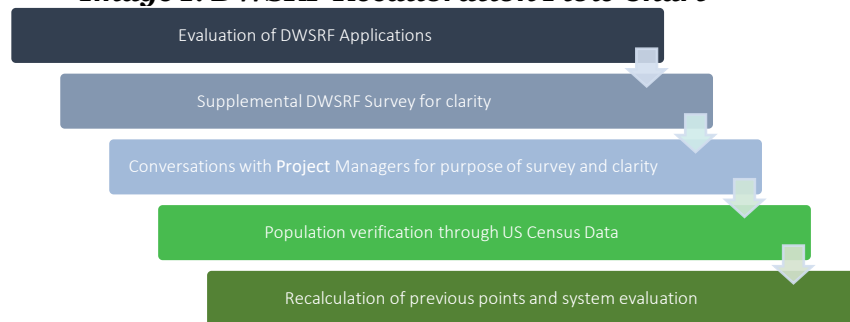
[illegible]

Evaluation of DWSRF Applications

Supplemental DWSRF Survey for clarity

Conversations with Project Managers for purpose of survey and clarity

Population verification through US Census Data

Recalculation of previous points and system evaluation